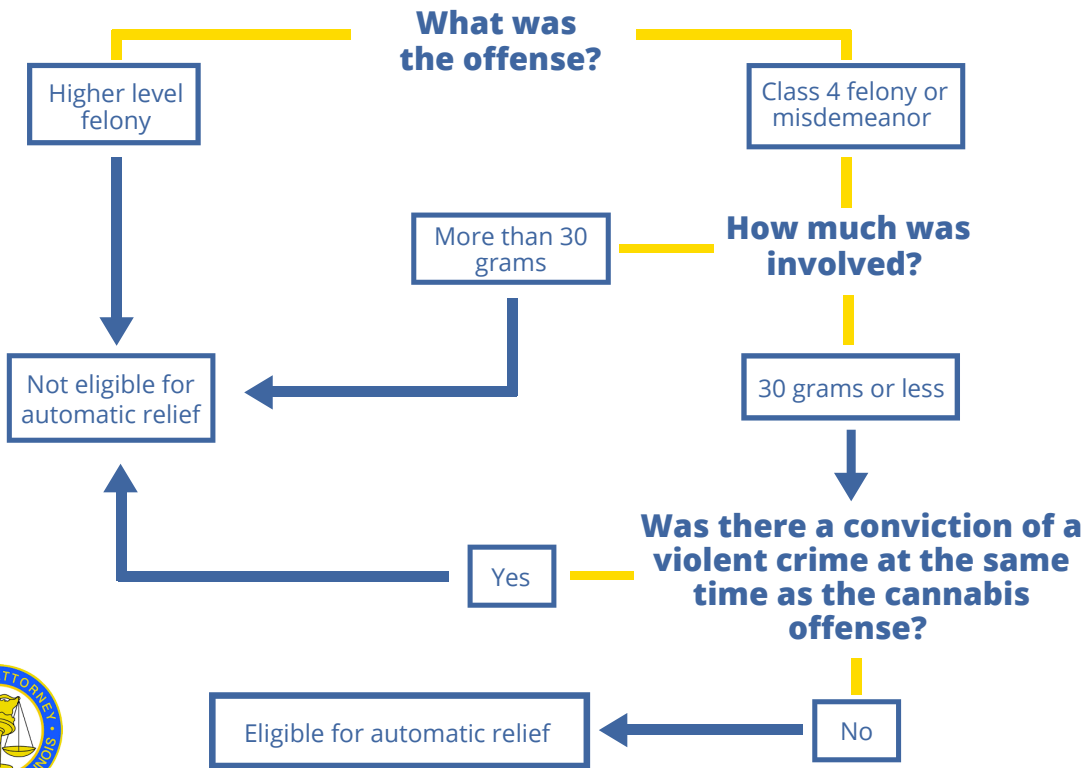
What was the offense?

Higher level felony

Class 4 felony or misdemeanor

More than 30 grams

How much was involved?

Not eligible for automatic relief

30 grams or less

Was there a conviction of a violent crime at the same time as the cannabis offense?

Yes

Eligible for automatic relief

No

TTORNEY
INOIS